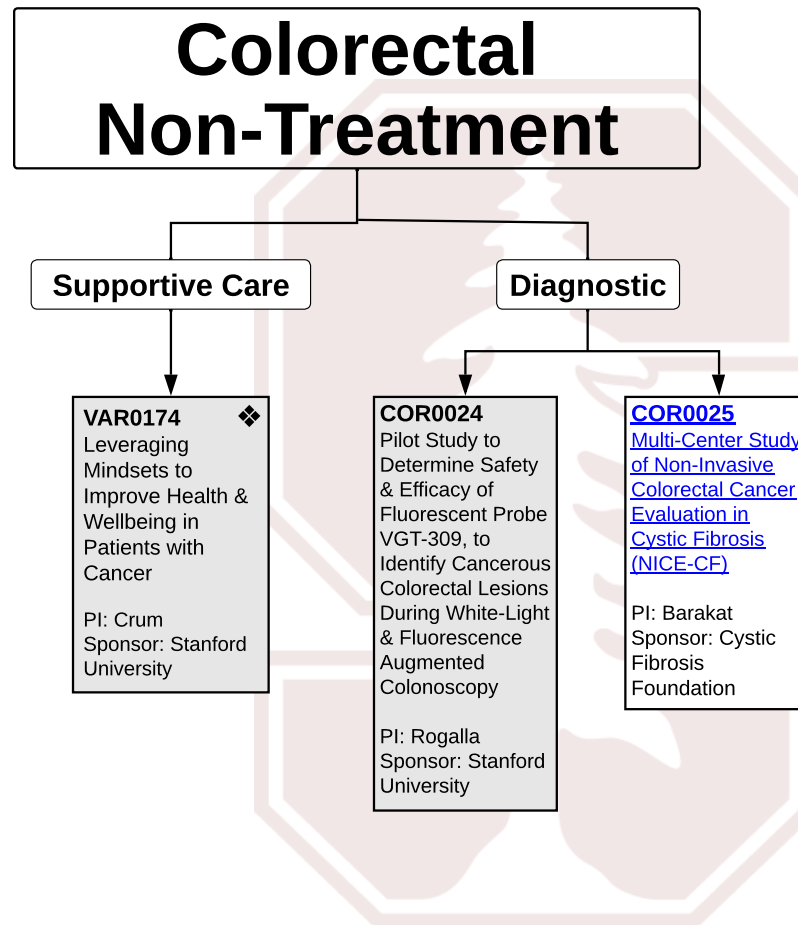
Colorectal Non-Treatment

Supportive Care

Diagnostic

VAR0174 ❖
Leveraging Mindsets to Improve Health & Wellbeing in Patients with Cancer

PI: Crum
Sponsor: Stanford University

COR0024
Pilot Study to Determine Safety & Efficacy of Fluorescent Probe VGT-309, to Identify Cancerous Colorectal Lesions During White-Light & Fluorescence Augmented Colonoscopy

PI: Rogalla
Sponsor: Stanford University

COR0025
Multi-Center Study of Non-Invasive Colorectal Cancer Evaluation in Cystic Fibrosis (NICE-CF)

PI: Barakat
Sponsor: Cystic Fibrosis Foundation